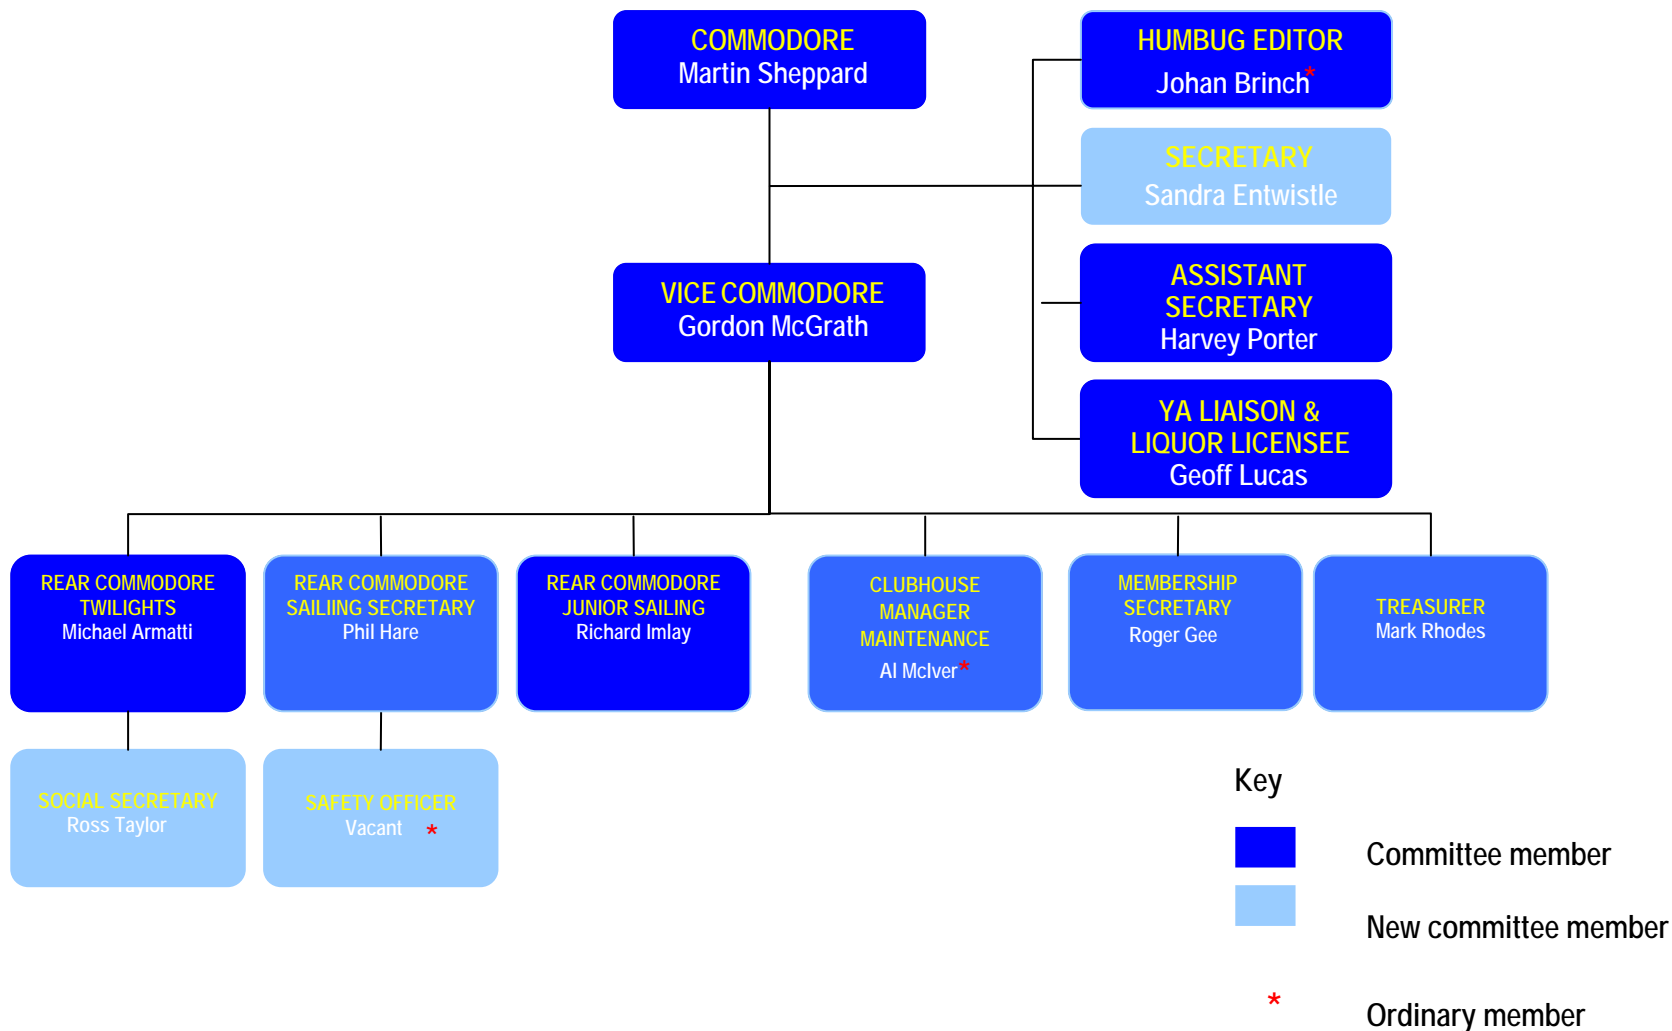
COMMODORE
Martin Sheppard

HUMBUG EDITOR
Johan Brinch*

SECRETARY
Sandra Entwistle

VICE COMMODORE
Gordon McGrath

ASSISTANT SECRETARY
Harvey Porter

YA LIAISON & LIQUOR LICENSEE
Geoff Lucas

REAR COMMODORE
TWILIGHTS
Michael Armatti

REAR COMMODORE
SAILIING SECRETARY
Phil Hare

REAR COMMODORE
JUNIOR SAILING
Richard Imlay

CLUBHOUSE MANAGER
MAINTENANCE
Al McIver*

MEMBERSHIP SECRETARY
Roger Gee

TREASURER
Mark Rhodes

SOCIAL SECRETARY
Ross Taylor

SAFETY OFFICER
Vacant *

Key

Committee member

New committee member

* Ordinary member